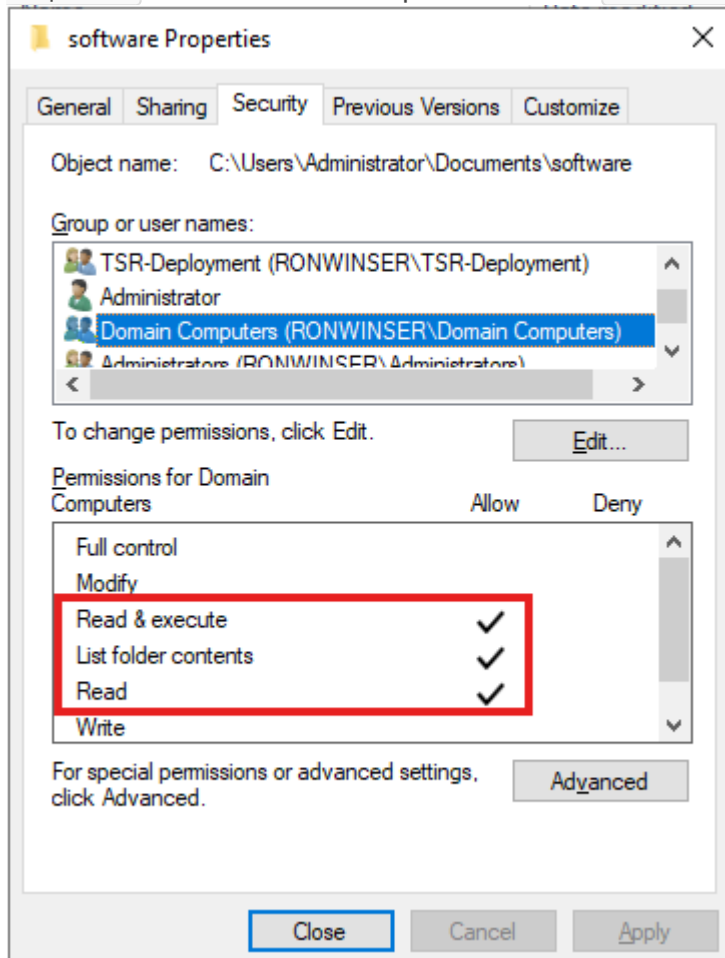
software Properties

General | Sharing | Security | Previous Versions | Customize

Object name: C:\Users\Administrator\Documents\software

Group or user names:

TSR-Deployment (RONWINSER\TSR-Deployment)
Administrator
Domain Computers (RONWINSER\Domain Computers)
Administrators (RONWINSER\Administrators)

To change permissions, click Edit.

Edit...

Permissions for Domain Computers

| | Allow | Deny |
|---|---|---|
| Full control | | |
| Modify | | |
| Read & execute | ✓ | |
| List folder contents | ✓ | |
| Read | ✓ | |
| Write | | |

For special permissions or advanced settings, click Advanced.

Advanced

Close Cancel Apply